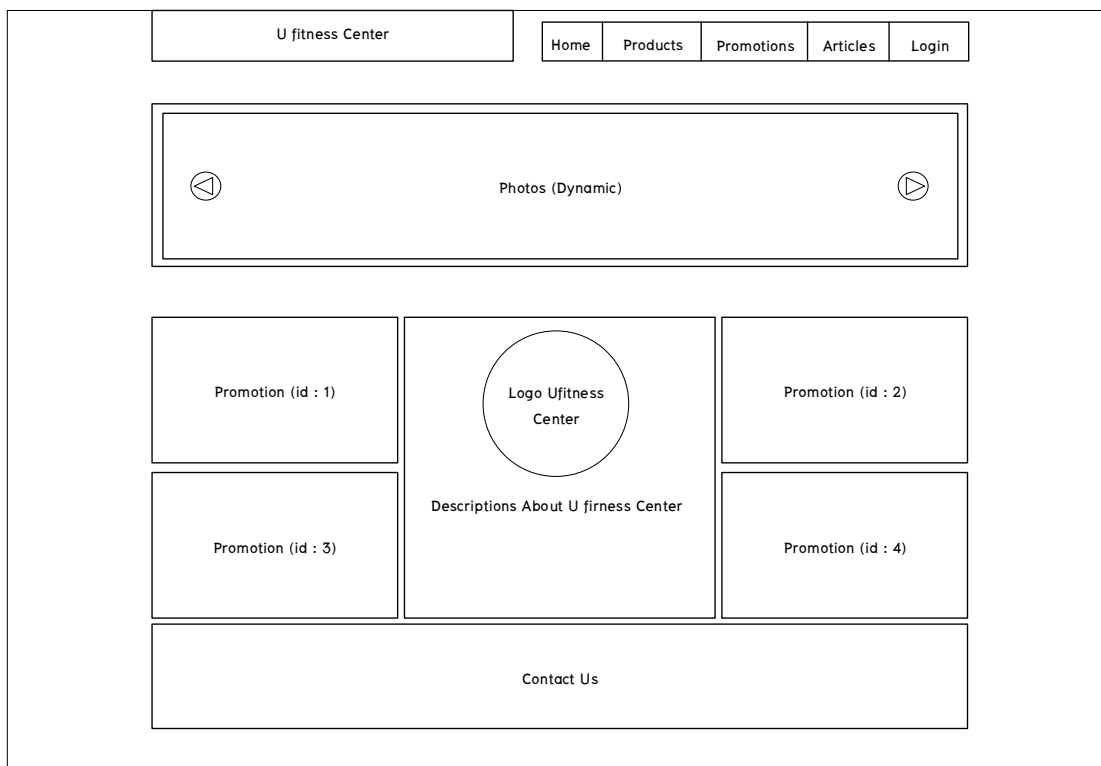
U fitness Center

Home | Products | Promotions | Articles | Login

Photos (Dynamic)

Promotion (id : 1)

Logo Ufitness Center

Promotion (id : 2)

Descriptions About U firness Center

Promotion (id : 3)

Promotion (id : 4)

Contact Us